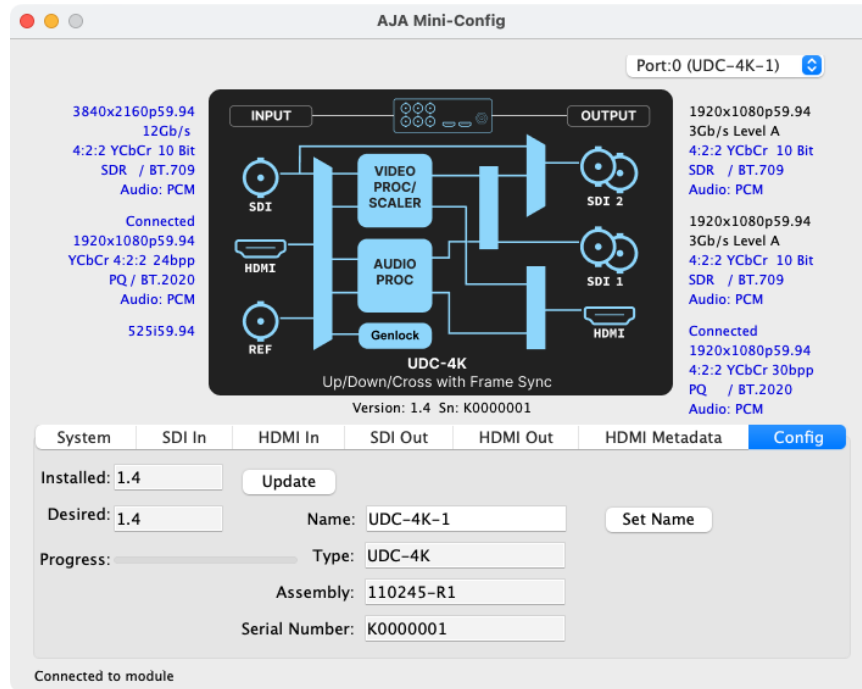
AJA Mini-Config

Port:0 (UDC-4K-1)

3840x2160p59.94
12Gb/s
4:2:2 YCbCr 10 Bit
SDR / BT.709
Audio: PCM

Connected
1920x1080p59.94
YCbCr 4:2:2 24bpp
PQ / BT.2020
Audio: PCM

525i59.94

INPUT
OUTPUT
SDI
HDMI
REF
VIDEO PROC/ SCALER
AUDIO PROC
Genlock
SDI 2
SDI 1
HDMI
UDC-4K
Up/Down/Cross with Frame Sync

1920x1080p59.94
3Gb/s Level A
4:2:2 YCbCr 10 Bit
SDR / BT.709
Audio: PCM

1920x1080p59.94
3Gb/s Level A
4:2:2 YCbCr 10 Bit
SDR / BT.709
Audio: PCM

Connected
1920x1080p59.94
4:2:2 YCbCr 30bpp
PQ / BT.2020
Audio: PCM

Version: 1.4 Sn: K0000001

System | SDI In | HDMI In | SDI Out | HDMI Out | HDMI Metadata | Config

Installed: 1.4
Update
Desired: 1.4
Name: UDC-4K-1
Set Name
Progress:
Type: UDC-4K
Assembly: 110245-R1
Serial Number: K0000001

Connected to module